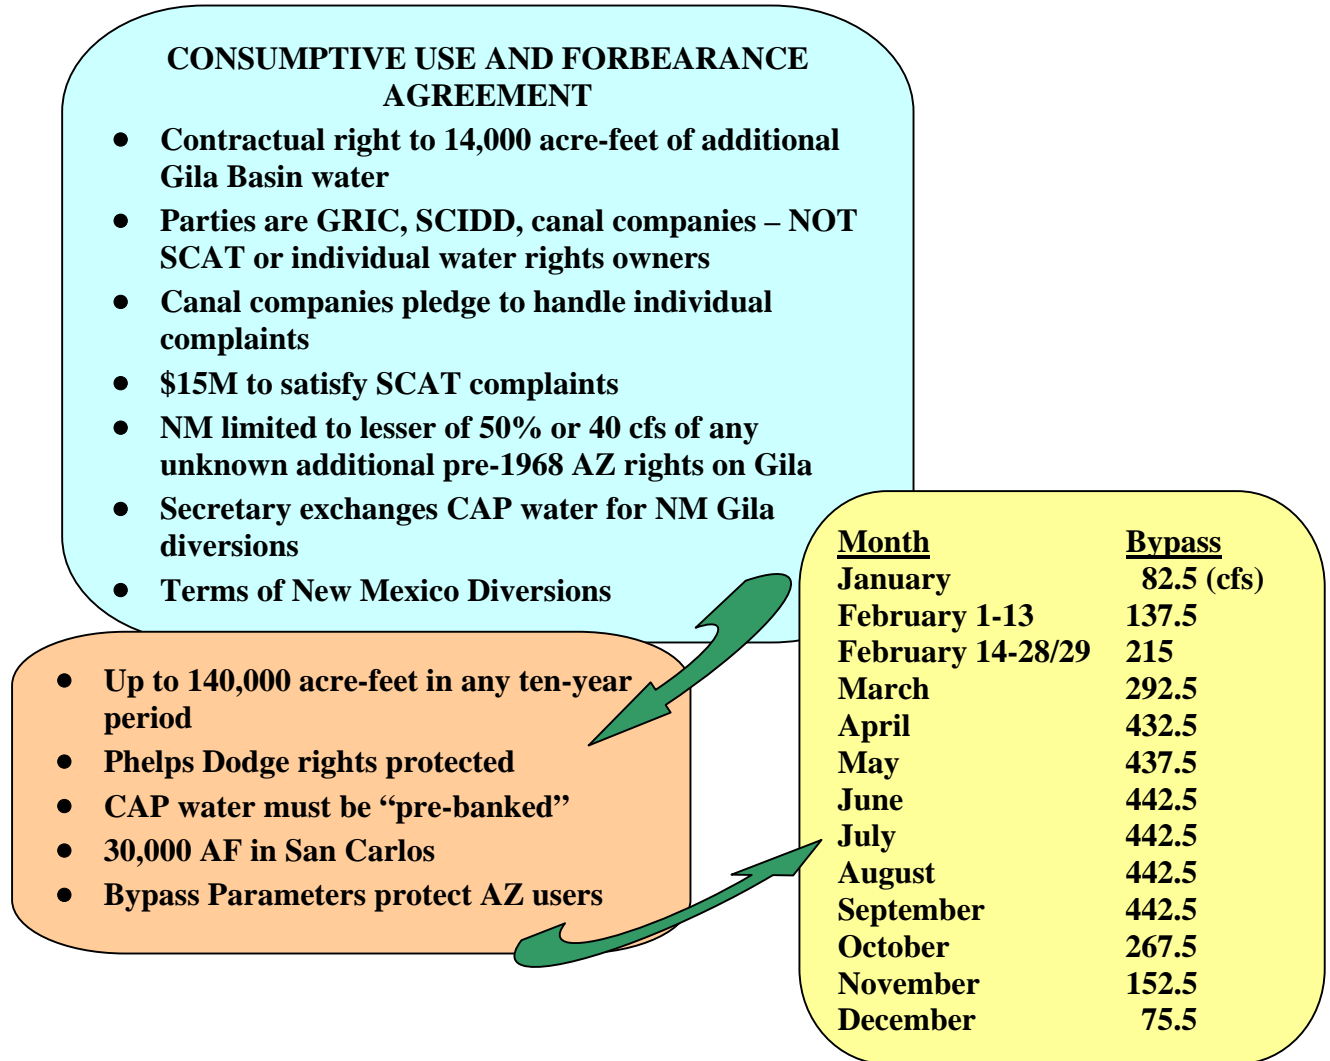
CONSUMPTIVE USE AND FORBEARANCE AGREEMENT

- Contractual right to 14,000 acre-feet of additional Gila Basin water
- Parties are GRIC, SCIDD, canal companies – NOT SCAT or individual water rights owners
- Canal companies pledge to handle individual complaints
- \$15M to satisfy SCAT complaints
- NM limited to lesser of 50% or 40 cfs of any unknown additional pre-1968 AZ rights on Gila
- Secretary exchanges CAP water for NM Gila diversions
- Terms of New Mexico Diversions

- Up to 140,000 acre-feet in any ten-year period
- Phelps Dodge rights protected
- CAP water must be "pre-banked"
- 30,000 AF in San Carlos
- Bypass Parameters protect AZ users

| Month | Bypass |
|---|---|
| January | 82.5 (cfs) |
| February 1-13 | 137.5 |
| February 14-28/29 | 215 |
| March | 292.5 |
| April | 432.5 |
| May | 437.5 |
| June | 442.5 |
| July | 442.5 |
| August | 442.5 |
| September | 442.5 |
| October | 267.5 |
| November | 152.5 |
| December | 75.5 |